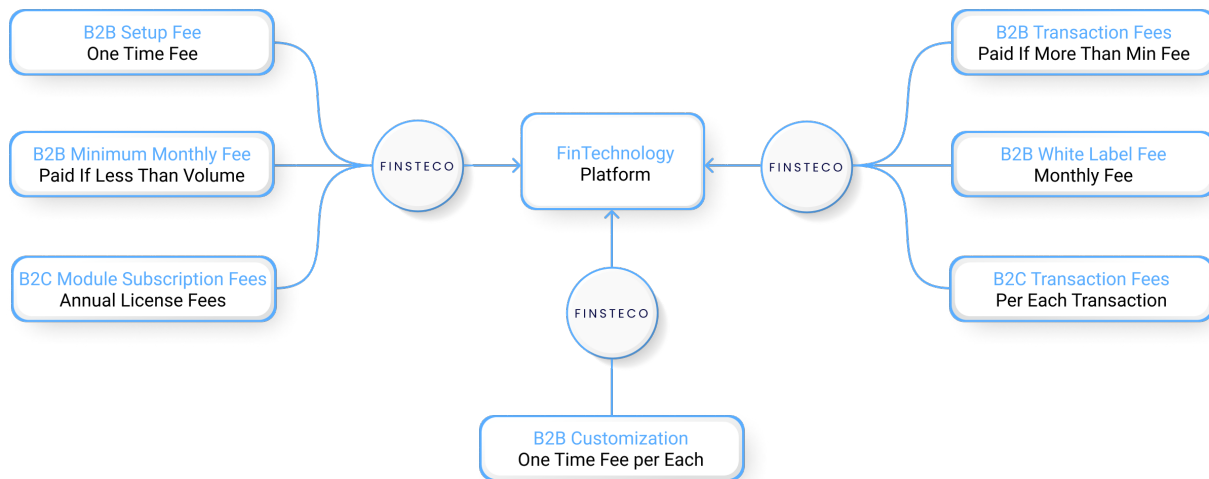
B2B Setup Fee
One Time Fee

B2B Minimum Monthly Fee
Paid If Less Than Volume

B2C Module Subscription Fees
Annual License Fees

FINSTECO

FinTechnology
Platform

FINSTECO

B2B Transaction Fees
Paid If More Than Min Fee

B2B White Label Fee
Monthly Fee

B2C Transaction Fees
Per Each Transaction

FINSTECO

B2B Customization
One Time Fee per Each